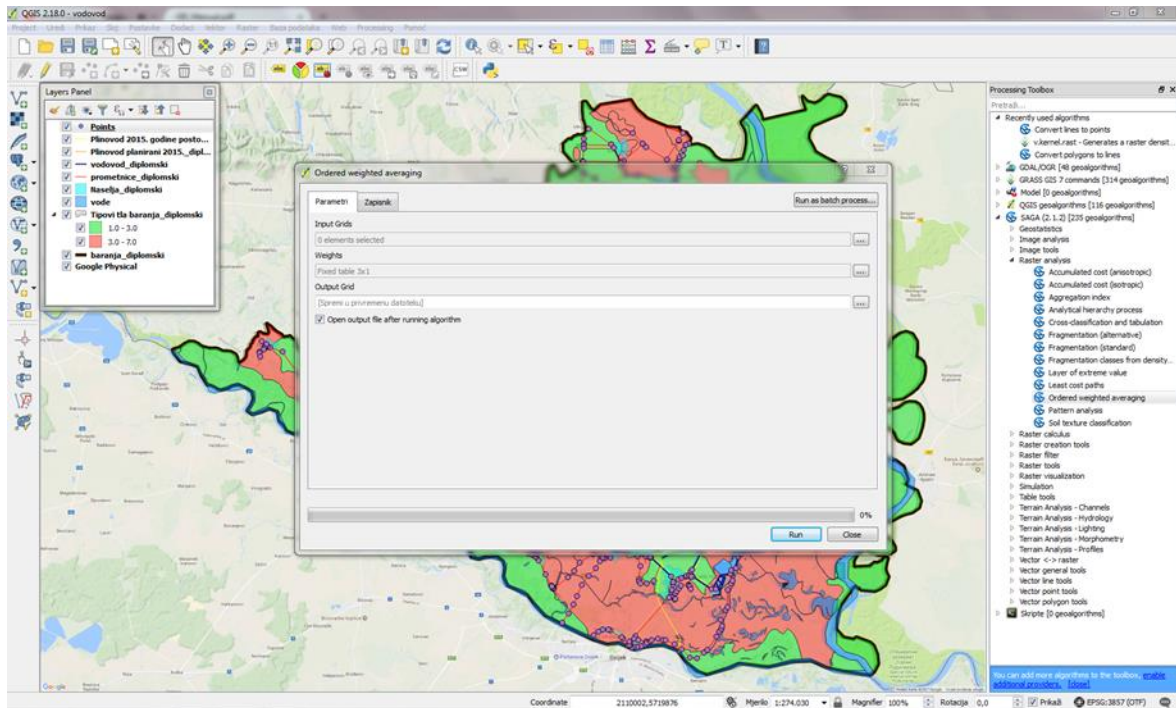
QGIS 2.18.0 - vodovod

Project Uredi Prikaz Sloj Postavke Dodaci Vektor Raster Baza podataka Web Processing Pomoć

Layers Panel

Points
Plinovod 2015. godine posto...
Plinovod planirani 2015._dipl...
vodovod_diplomski
prometnice_diplomski
Naselja_diplomski
vode
Tipovi tla baranja_diplomski
1.0 - 3.0
3.0 - 7.0
baranja_diplomski
Google Physical

Ordered weighted averaging

Parametri
Zapisnik
Run as batch process...

Input Grids
0 elements selected
Weights
Fixed table 3x1
Output Grid
[Spremi u privremenu datoteku]
Open output file after running algorithm

0%
Run
Close

Processing Toolbox
Pretraži...
Recently used algorithms
Convert lines to points
v.kernel.rast - Generates a raster densit...
Convert polygons to lines
GDAL/OGR [48 geoalgorithms]
GRASS GIS 7 commands [314 geoalgorithms]
Model [0 geoalgorithms]
QGIS geoalgorithms [116 geoalgorithms]
SAGA (2.1.2) [235 geoalgorithms]
Geostatistics
Image analysis
Image tools
Raster analysis
Accumulated cost (anisotropic)
Accumulated cost (isotropic)
Aggregation index
Analytical hierarchy process
Cross-classification and tabulation
Fragmentation (alternative)
Fragmentation (standard)
Fragmentation classes from density...
Layer of extreme value
Least cost paths
Ordered weighted averaging
Pattern analysis
Soil texture classification
Raster calculus
Raster creation tools
Raster filter
Raster tools
Raster visualization
Simulation
Table tools
Terrain Analysis - Channels
Terrain Analysis - Hydrology
Terrain Analysis - Lighting
Terrain Analysis - Morphometry
Terrain Analysis - Profiles
Vector <-> raster
Vector general tools
Vector line tools
Vector point tools
Vector polygon tools
Skripte [0 geoalgorithms]

You can add more algorithms to the toolbox, enable additional providers. [close]

Osijek
Google

Coordinate 2110002,5719876 Mjerilo 1:274.030 Magnifier 100% Rotacija 0,0 Prikaži EPSG:3857 (OTF)